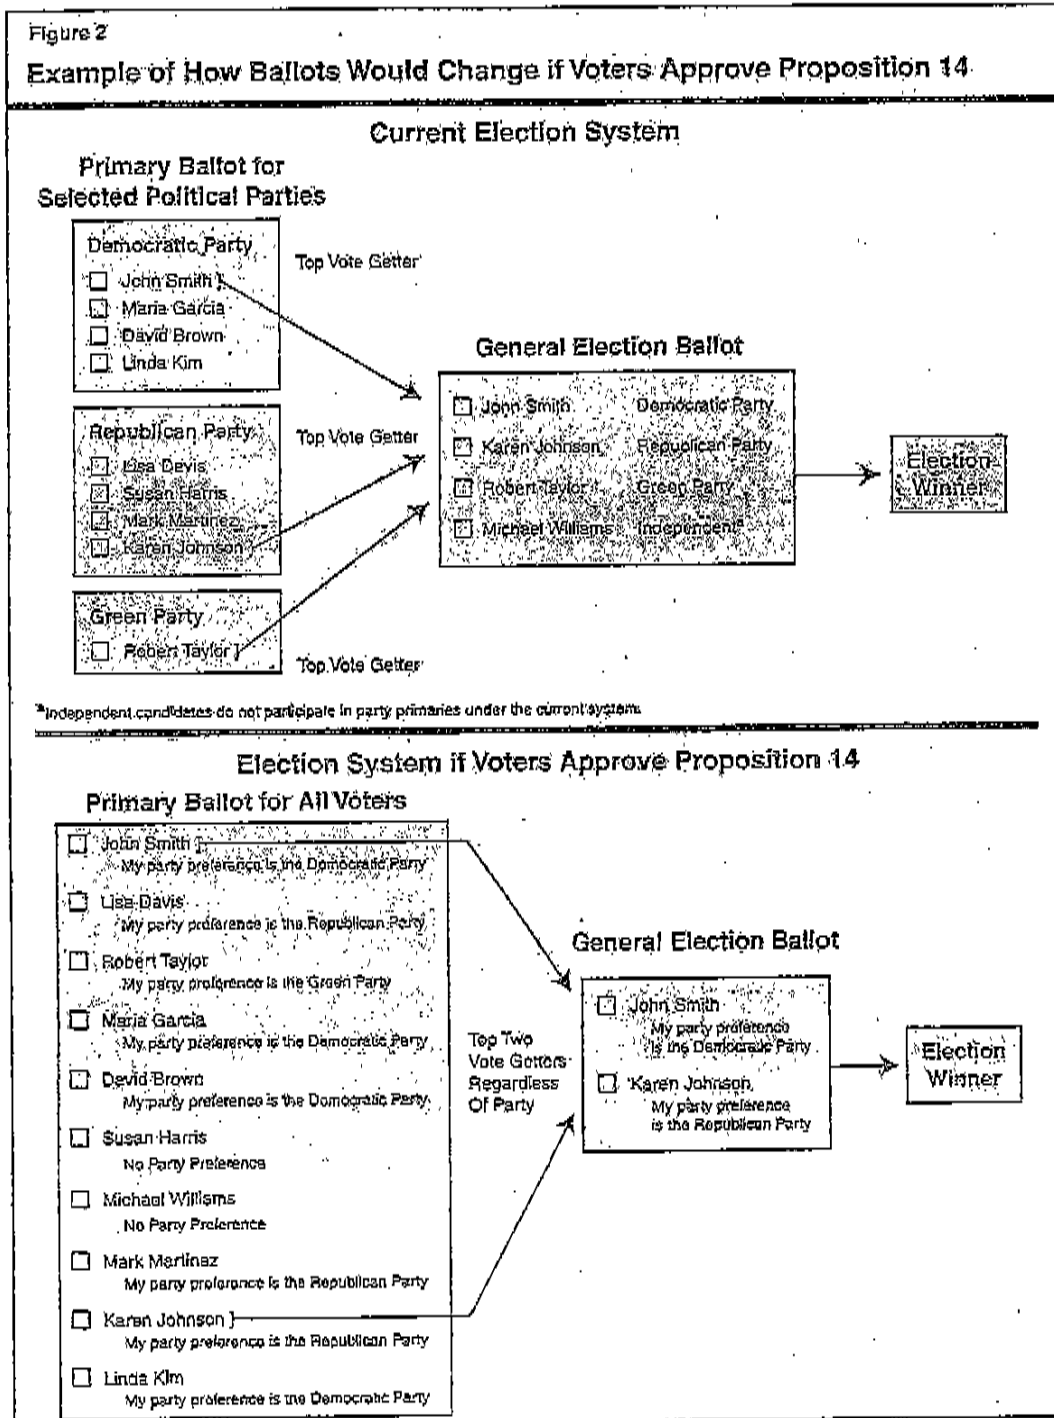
Figure 2

Example of How Ballots Would Change if Voters Approve Proposition 14

Current Election System

Primary Ballot for Selected Political Parties

Democratic Party
☐ John Smith
☐ Maria Garcia
☐ David Brown
☐ Linda Kim

Top Vote Getter

Republican Party
☐ Lisa Davis
☐ Susan Harris
☐ Mark Martinez
☐ Karen Johnson

Top Vote Getter

Green Party
☐ Robert Taylor

Top Vote Getter

General Election Ballot
☐ John Smith Democratic Party
☐ Karen Johnson Republican Party
☐ Robert Taylor Green Party
☐ Michael Williams Independent*

Election Winner

*Independent candidates do not participate in party primaries under the current system.

Election System if Voters Approve Proposition 14

Primary Ballot for All Voters

☐ John Smith
My party preference is the Democratic Party
☐ Lisa Davis
My party preference is the Republican Party
☐ Robert Taylor
My party preference is the Green Party
☐ Maria Garcia
My party preference is the Democratic Party
☐ David Brown
My party preference is the Democratic Party
☐ Susan Harris
No Party Preference
☐ Michael Williams
No Party Preference
☐ Mark Martinez
My party preference is the Republican Party
☐ Karen Johnson
My party preference is the Republican Party
☐ Linda Kim
My party preference is the Democratic Party

Top Two Vote Getters Regardless Of Party

General Election Ballot
☐ John Smith
My party preference is the Democratic Party
☐ Karen Johnson
My party preference is the Republican Party

Election Winner